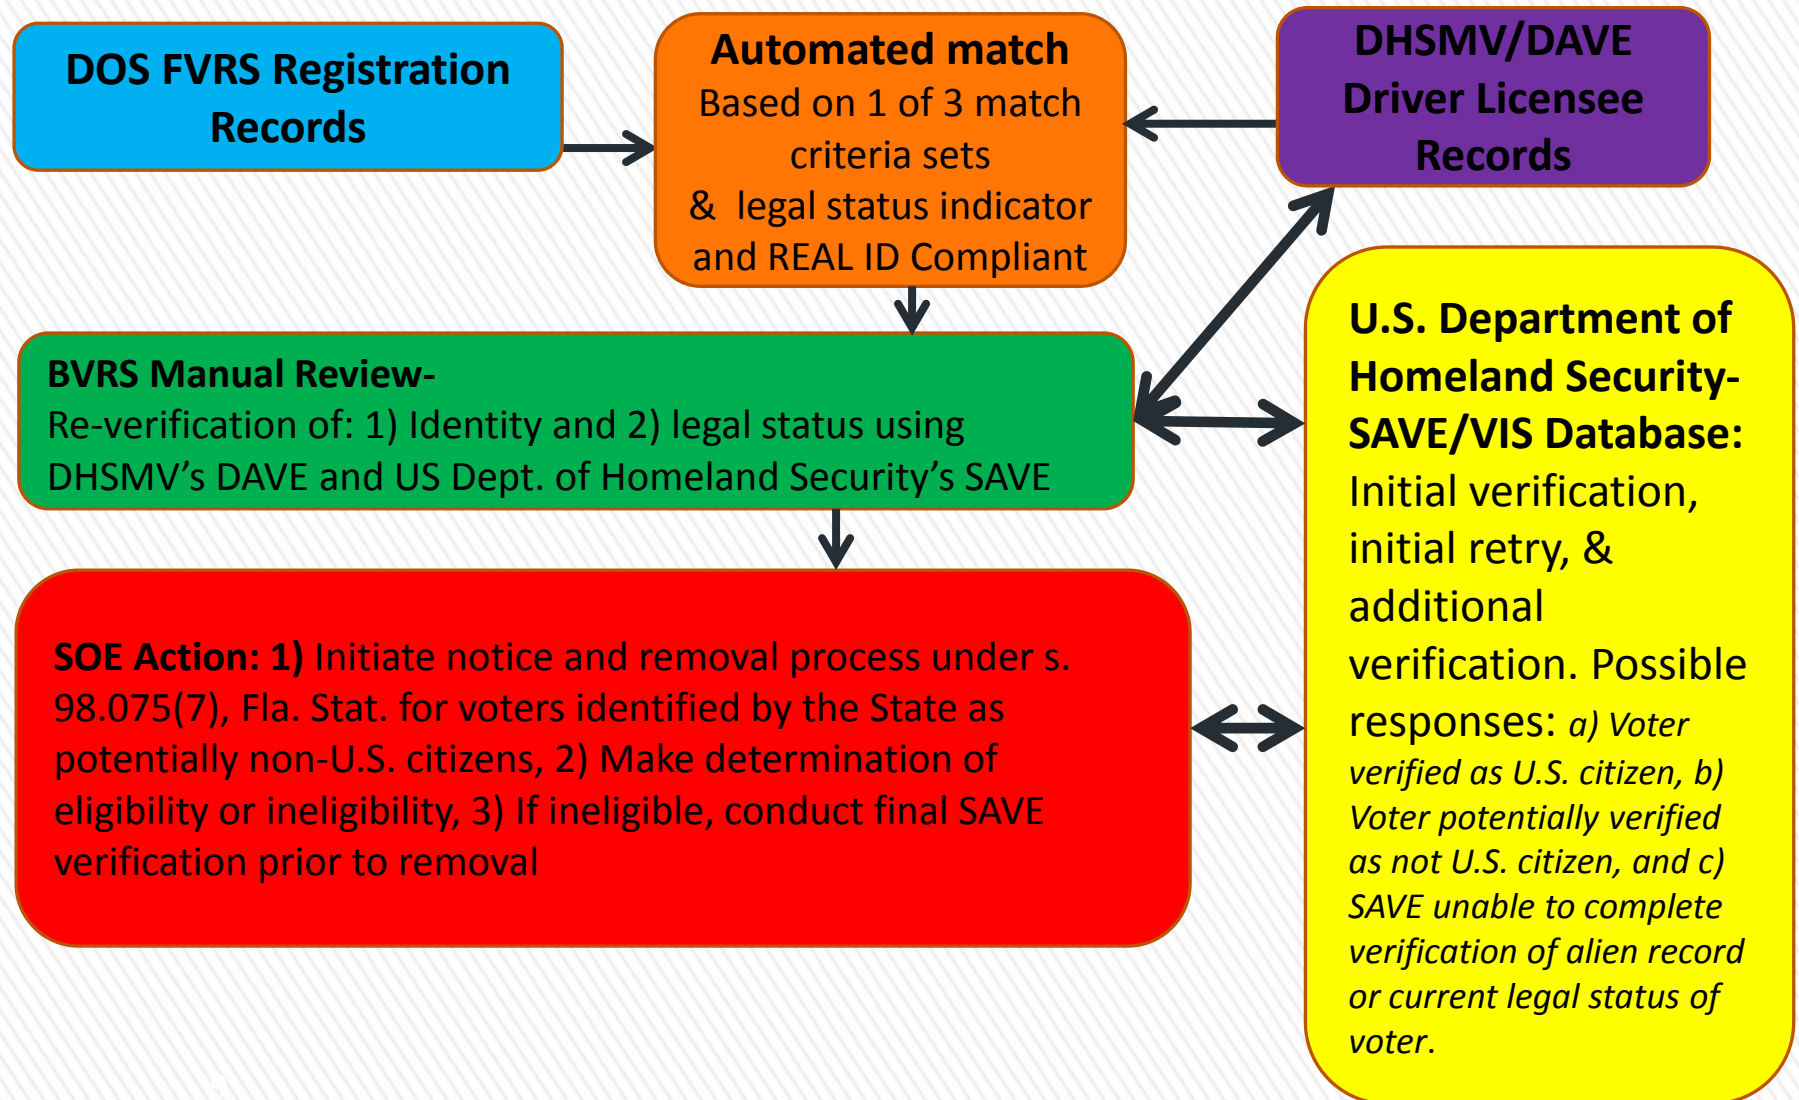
DOS FVRS Registration Records

Automated match
Based on 1 of 3 match criteria sets
& legal status indicator and REAL ID Compliant

DHSMV/DAVE Driver Licensee Records

BVRS Manual Review-
Re-verification of: 1) Identity and 2) legal status using DHSMV’s DAVE and US Dept. of Homeland Security’s SAVE

U.S. Department of Homeland Security-SAVE/VIS Database: Initial verification, initial retry, & additional verification. Possible responses: a) Voter verified as U.S. citizen, b) Voter potentially verified as not U.S. citizen, and c) SAVE unable to complete verification of alien record or current legal status of voter.

SOE Action: 1) Initiate notice and removal process under s. 98.075(7), Fla. Stat. for voters identified by the State as potentially non-U.S. citizens, 2) Make determination of eligibility or ineligibility, 3) If ineligible, conduct final SAVE verification prior to removal